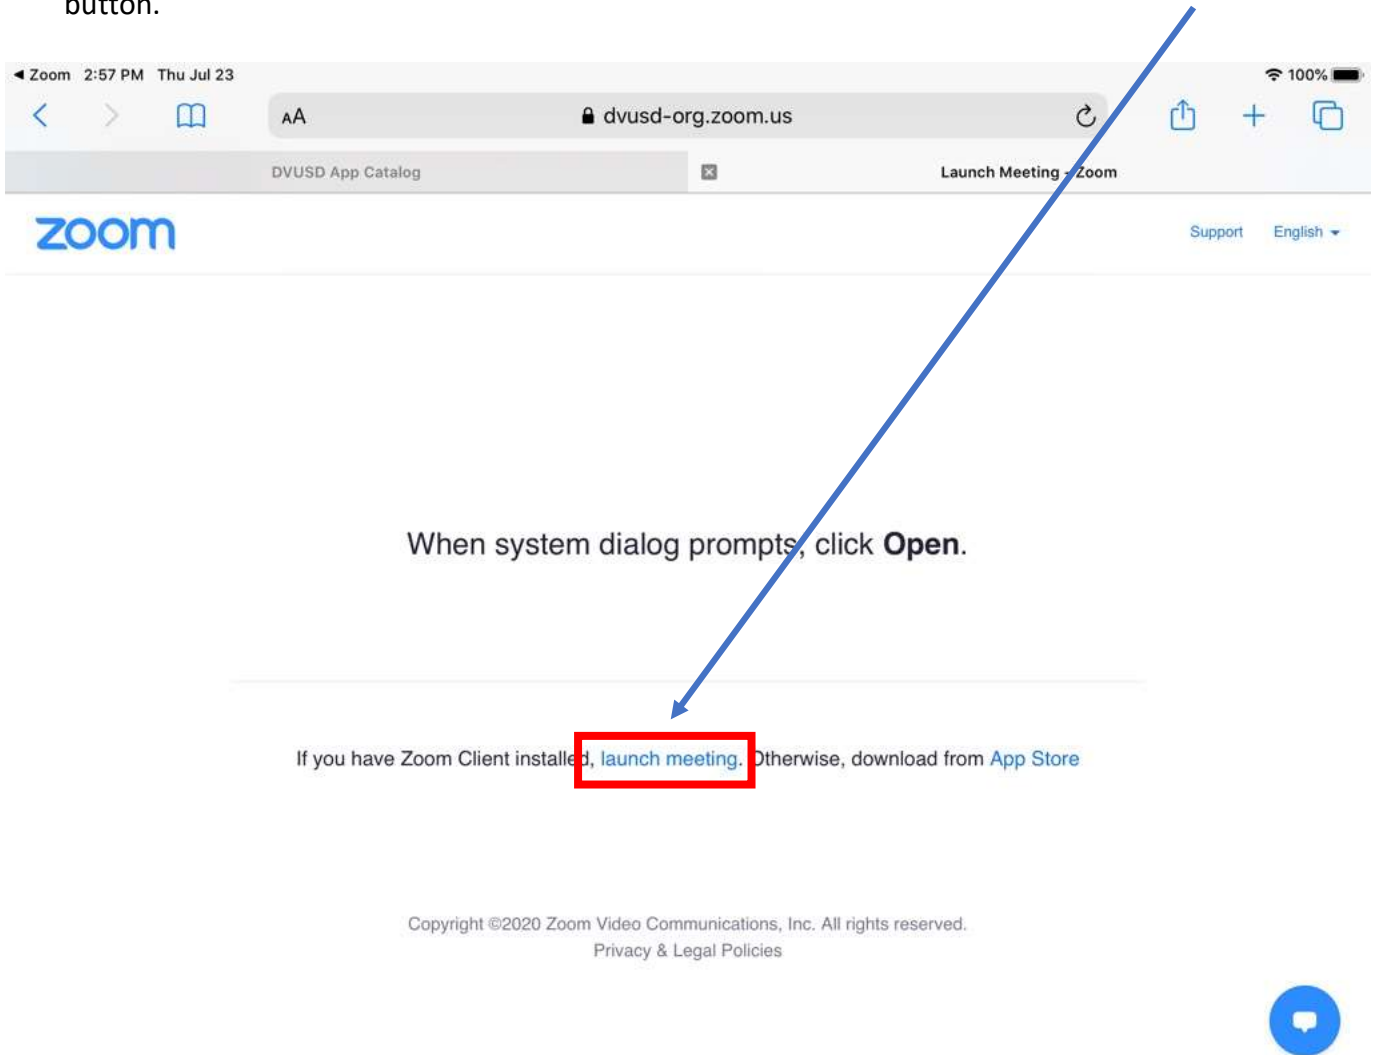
button.

◀ Zoom 2:57 PM Thu Jul 23

100%

AA

dvusd-org.zoom.us

DVUSD App Catalog

Launch Meeting - Zoom

zoom

Support

English

When system dialog prompts, click **Open**.

If you have Zoom Client installed, launch meeting. Otherwise, download from App Store

Copyright ©2020 Zoom Video Communications, Inc. All rights reserved.
Privacy & Legal Policies